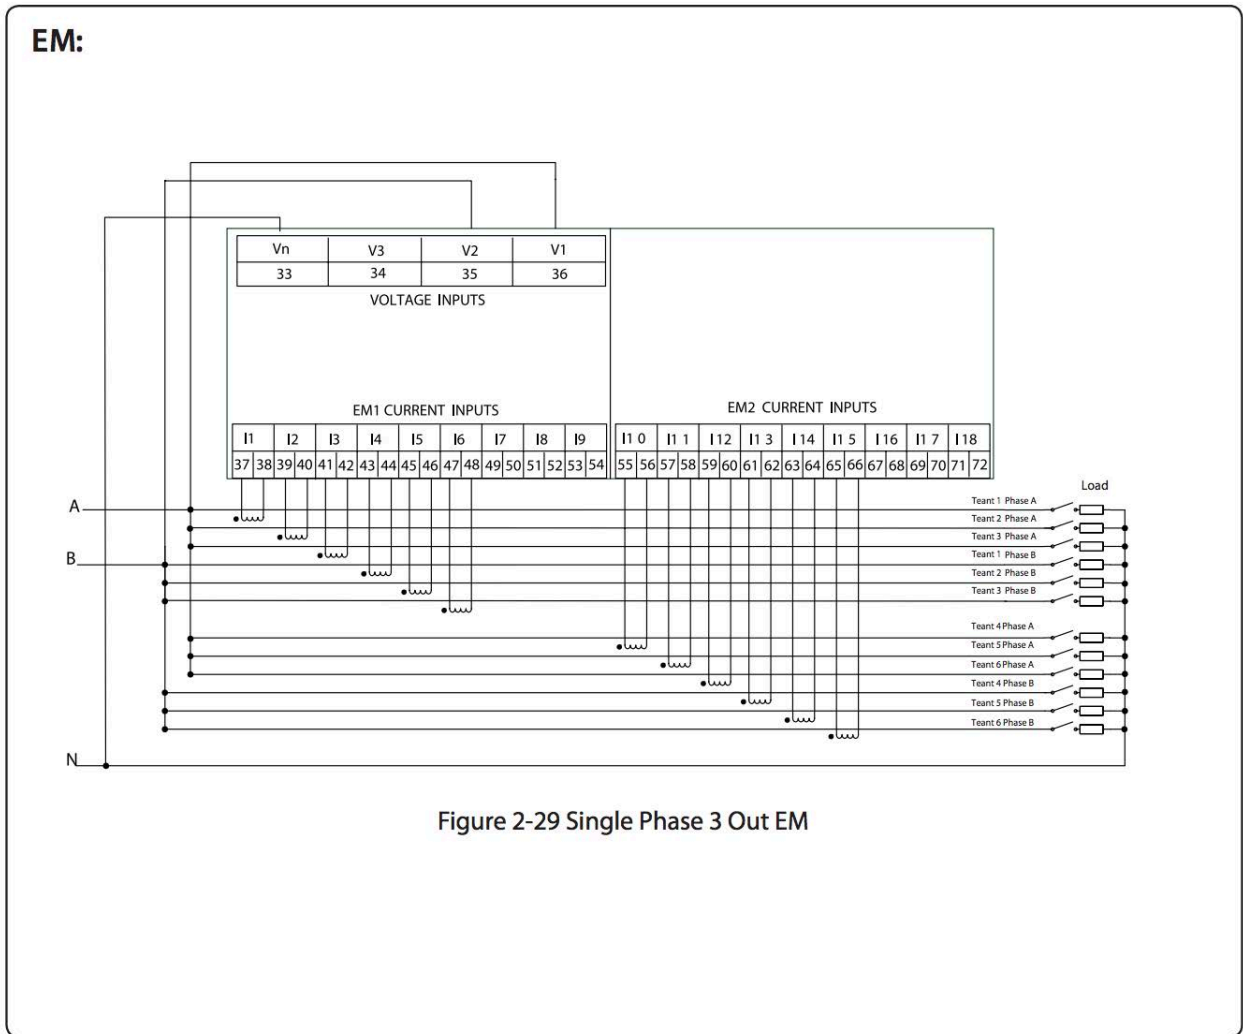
EM:

| Vn | V3 | V2 | V1 |
|---|---|---|---|
| 33 | 34 | 35 | 36 |

VOLTAGE INPUTS

EM1 CURRENT INPUTS

| I1 | | I2 | | I3 | | I4 | | I5 | | I6 | | I7 | | I8 | | I9 | |
|---|---|---|---|---|---|---|---|---|---|---|---|---|---|---|---|---|---|
| 37 | 38 | 39 | 40 | 41 | 42 | 43 | 44 | 45 | 46 | 47 | 48 | 49 | 50 | 51 | 52 | 53 | 54 |

EM2 CURRENT INPUTS

| I1 0 | | I1 1 | | I12 | | I1 3 | | I14 | | I1 5 | | I16 | | I1 7 | | I18 | |
|---|---|---|---|---|---|---|---|---|---|---|---|---|---|---|---|---|---|
| 55 | 56 | 57 | 58 | 59 | 60 | 61 | 62 | 63 | 64 | 65 | 66 | 67 | 68 | 69 | 70 | 71 | 72 |

A
B
N

Load

Teant 1 Phase A
Teant 2 Phase A
Teant 3 Phase A
Teant 1 Phase B
Teant 2 Phase B
Teant 3 Phase B
Teant 4 Phase A
Teant 5 Phase A
Teant 6 Phase A
Teant 4 Phase B
Teant 5 Phase B
Teant 6 Phase B

Figure 2-29 Single Phase 3 Out EM